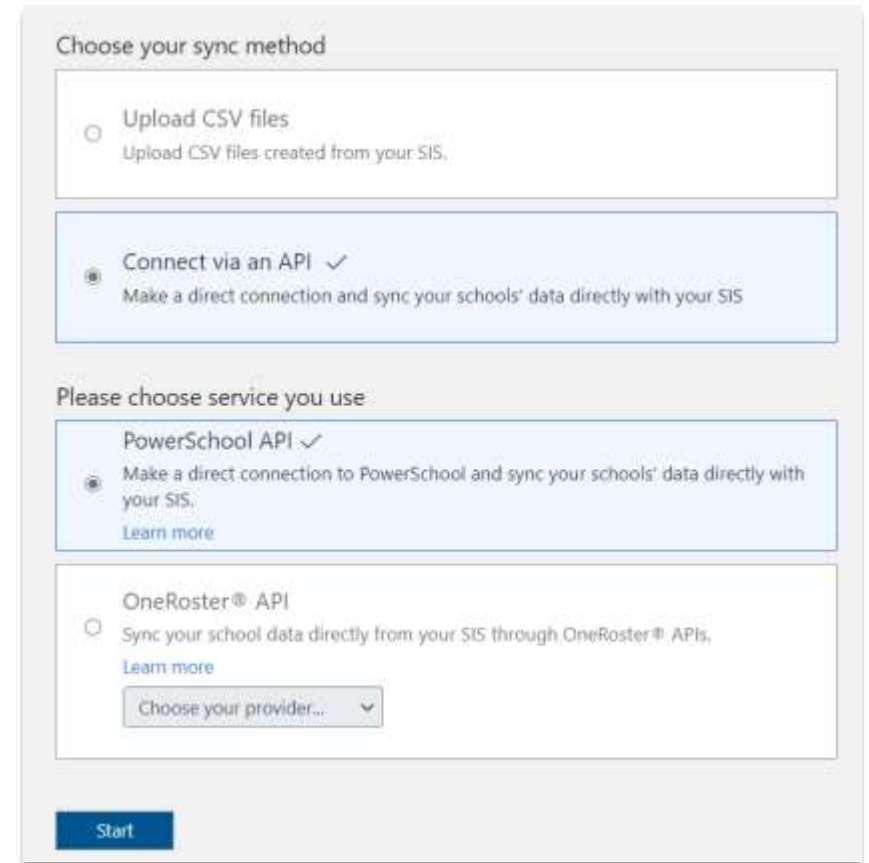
Choose your sync method

Upload CSV files
Upload CSV files created from your SIS.

Connect via an API ✓
Make a direct connection and sync your schools' data directly with your SIS

Please choose service you use

PowerSchool API ✓
Make a direct connection to PowerSchool and sync your schools' data directly with your SIS.
Learn more

OneRoster® API
Sync your school data directly from your SIS through OneRoster® APIs.
Learn more
Choose your provider...

Start